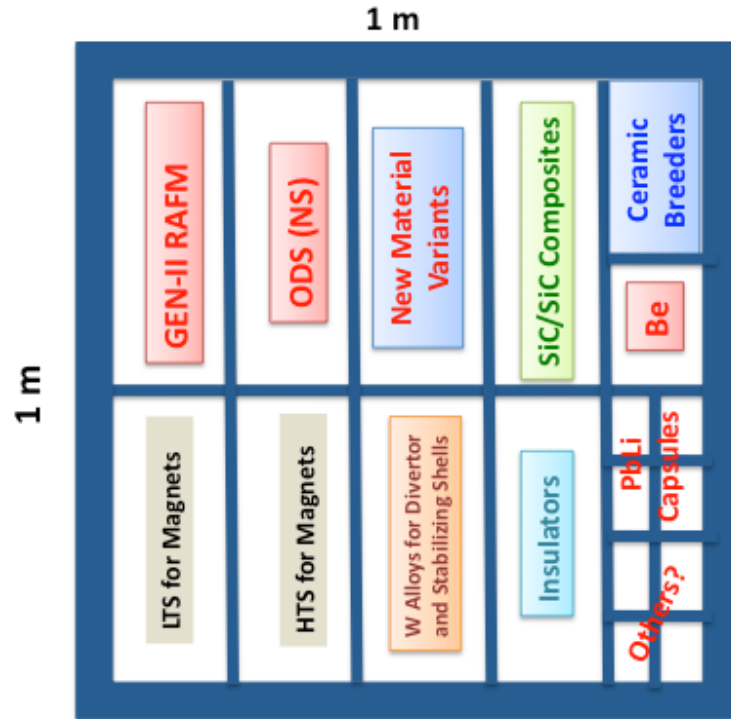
1 m

1 m

GEN-II RAFM

ODS (NS)

New Material Variants

SiC/SiC Composites

Ceramic Breeders

Be

LTS for Magnets

HTS for Magnets

W Alloys for Divertor and Stabilizing Shells

Insulators

PbLi Capsules

Others?